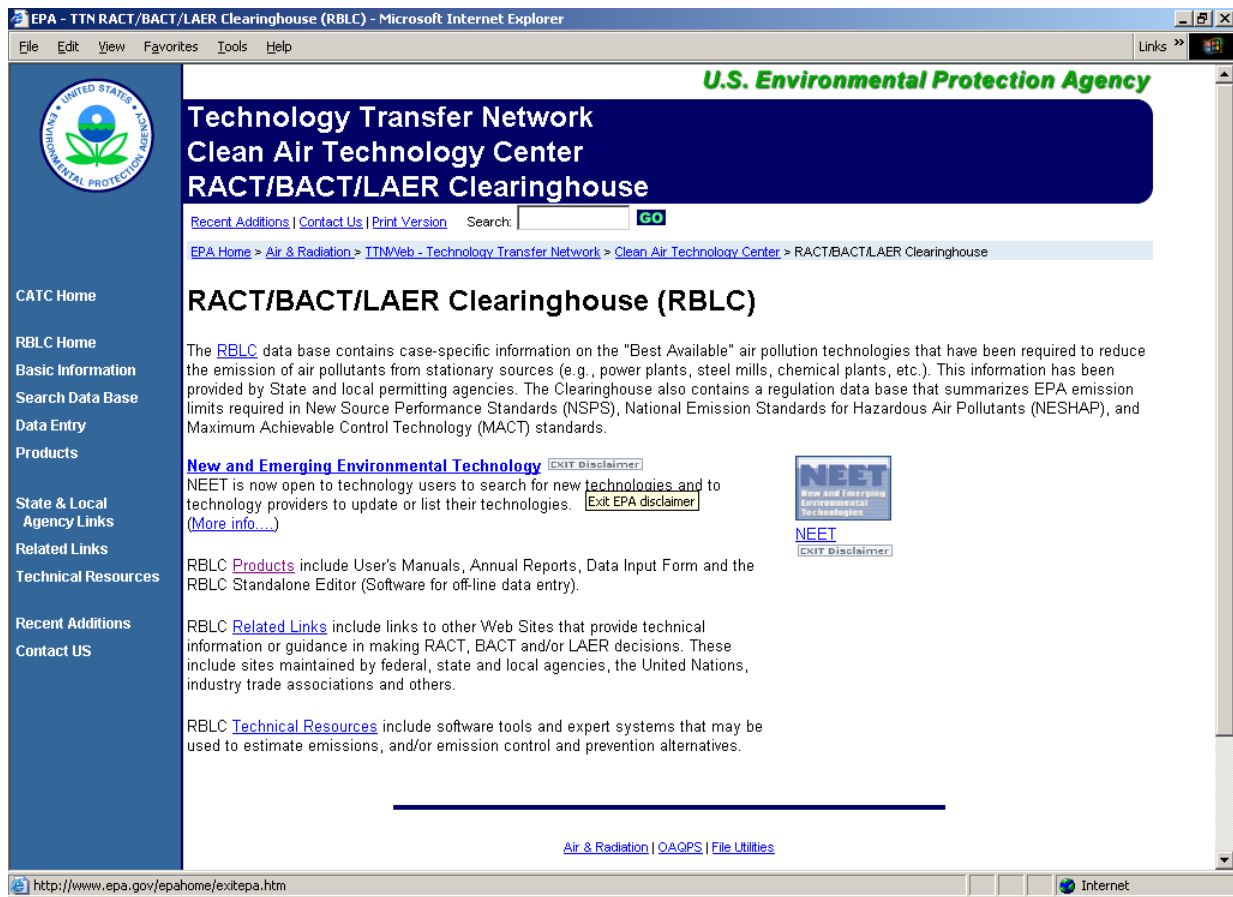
EPA - TTN RACT/BACT/LAER Clearinghouse (RBLC) - Microsoft Internet Explorer

File Edit View Favorites Tools Help

Links »

U.S. Environmental Protection Agency

UNITED STATES ENVIRONMENTAL PROTECTION AGENCY

Technology Transfer Network
Clean Air Technology Center
RACT/BACT/LAER Clearinghouse

Recent Additions | Contact Us | Print Version Search: GO

EPA Home > Air & Radiation > TTNWeb - Technology Transfer Network > Clean Air Technology Center > RACT/BACT/LAER Clearinghouse

CATC Home

RBLC Home
Basic Information
Search Data Base
Data Entry
Products

State & Local Agency Links
Related Links
Technical Resources

Recent Additions
Contact US

RACT/BACT/LAER Clearinghouse (RBLC)

The RBLC data base contains case-specific information on the "Best Available" air pollution technologies that have been required to reduce the emission of air pollutants from stationary sources (e.g., power plants, steel mills, chemical plants, etc.). This information has been provided by State and local permitting agencies. The Clearinghouse also contains a regulation data base that summarizes EPA emission limits required in New Source Performance Standards (NSPS), National Emission Standards for Hazardous Air Pollutants (NESHAP), and Maximum Achievable Control Technology (MACT) standards.

New and Emerging Environmental Technology EXIT Disclaimer
NEET is now open to technology users to search for new technologies and to technology providers to update or list their technologies. Exit EPA disclaimer
(More info....)

NEET
New and Emerging Environmental Technologies
NEET
EXIT Disclaimer

RBLC Products include User's Manuals, Annual Reports, Data Input Form and the RBLC Standalone Editor (Software for off-line data entry).

RBLC Related Links include links to other Web Sites that provide technical information or guidance in making RACT, BACT and/or LAER decisions. These include sites maintained by federal, state and local agencies, the United Nations, industry trade associations and others.

RBLC Technical Resources include software tools and expert systems that may be used to estimate emissions, and/or emission control and prevention alternatives.

Air & Radiation | OAQPS | File Utilities

http://www.epa.gov/epahome/exitepa.htm

Internet